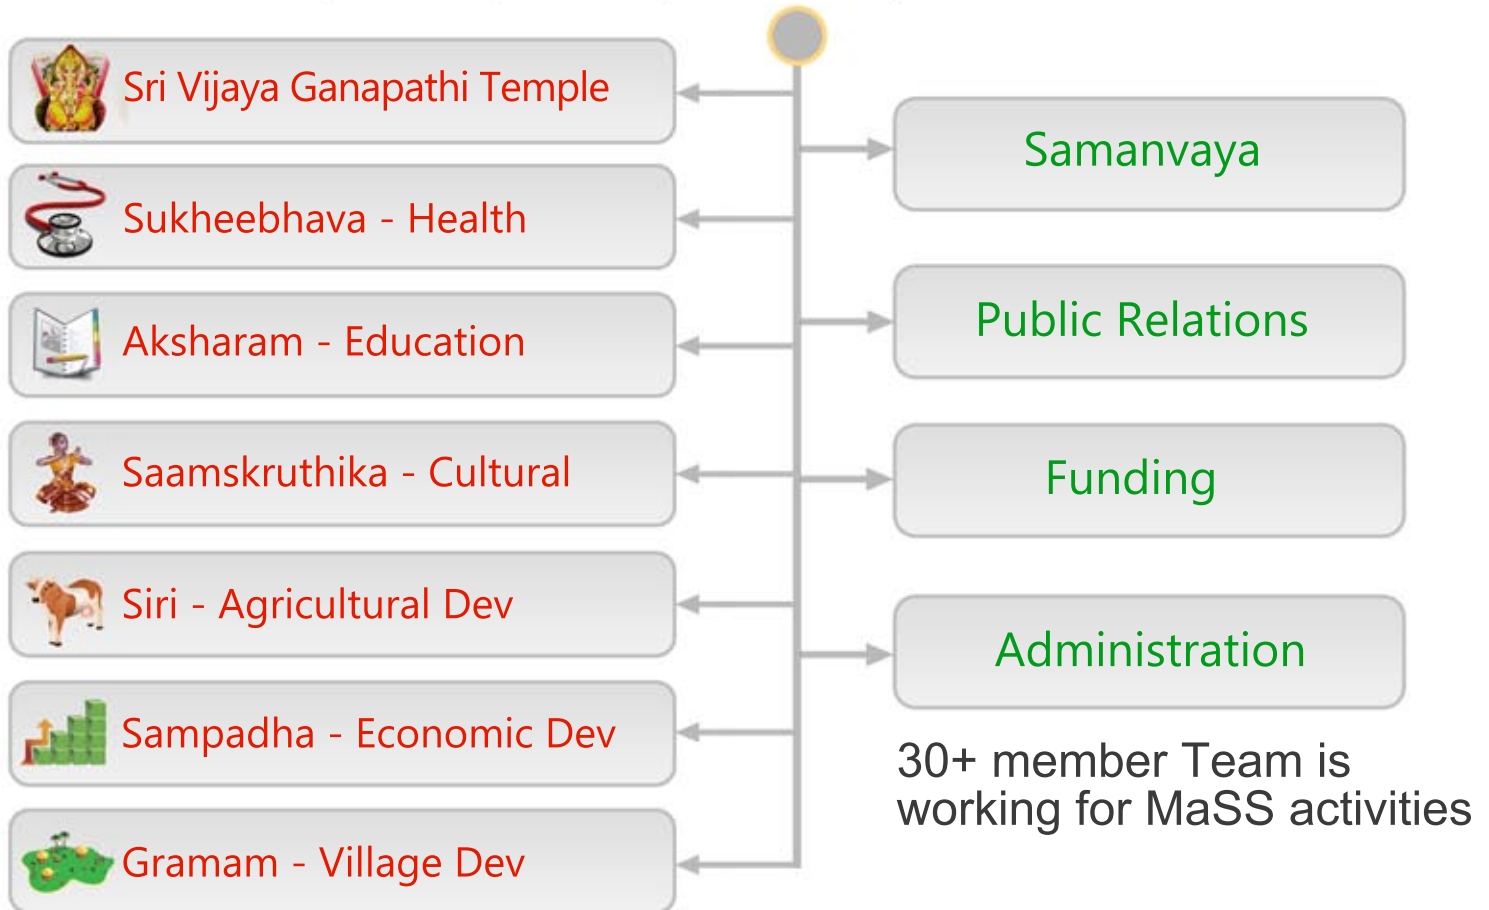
Sri Vijaya Ganapathi Temple

Sukheebhava - Health

Aksharam - Education

Saamskruthika - Cultural

Siri - Agricultural Dev

Sampadha - Economic Dev

Gramam - Village Dev

Samanvaya

Public Relations

Funding

Administration

30+ member Team is working for MaSS activities